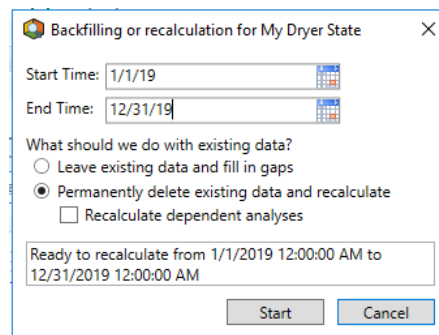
Backfilling or recalculation for My Dryer State

Start Time: 1/1/19

End Time: 12/31/19

What should we do with existing data?

Leave existing data and fill in gaps

Permanently delete existing data and recalculate

Recalculate dependent analyses

Ready to recalculate from 1/1/2019 12:00:00 AM to 12/31/2019 12:00:00 AM

Start

Cancel